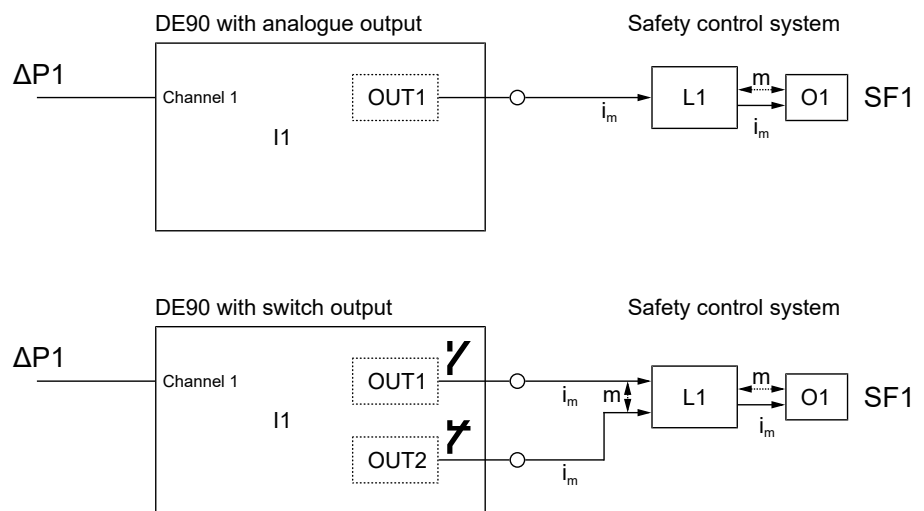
DE90 with analogue output

Safety control system

ΔP1

Channel 1

OUT1

$i_m$

L1

m

O1

SF1

$i_m$

I1

DE90 with switch output

Safety control system

ΔP1

Channel 1

OUT1

$i_m$

m

L1

m

O1

SF1

$i_m$

I1

OUT2

$i_m$